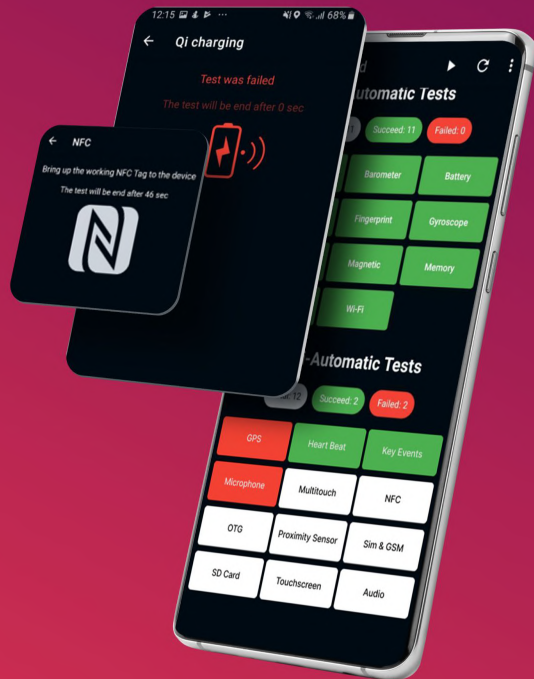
12:15 68%

← Qi charging

Test was failed

The test will be end after 0 sec

← NFC

Bring up the working NFC Tag to the device

The test will be end after 46 sec

d

Automatic Tests

Succeed: 11

Failed: 0

Barometer

Battery

Fingerprint

Gyroscope

Magnetic

Memory

Wi-Fi

-Automatic Tests

al: 12

Succeed: 2

Failed: 2

GPS

Heart Beat

Key Events

Microphone

Multitouch

NFC

OTG

Proximity Sensor

Sim & GSM

SD Card

Touchscreen

Audio